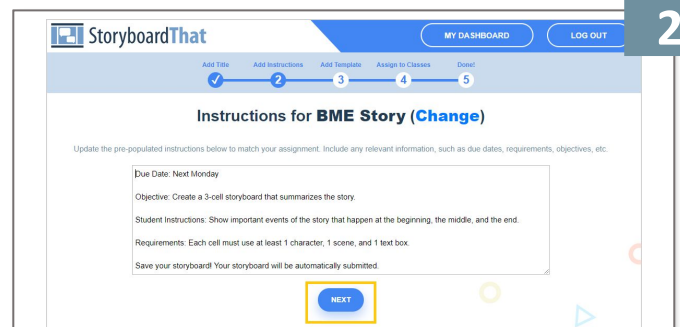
StoryboardThat

MY DASHBOARD

LOG OUT

2

Add Title ✓ Add Instructions 2 Add Template 3 Assign to Classes 4 Done! 5

Instructions for BME Story (Change)

Update the pre-populated instructions below to match your assignment. Include any relevant information, such as due dates, requirements, objectives, etc.

Due Date: Next Monday

Objective: Create a 3-cell storyboard that summarizes the story.

Student Instructions: Show important events of the story that happen at the beginning, the middle, and the end.

Requirements: Each cell must use at least 1 character, 1 scene, and 1 text box.

Save your storyboard! Your storyboard will be automatically submitted.

NEXT